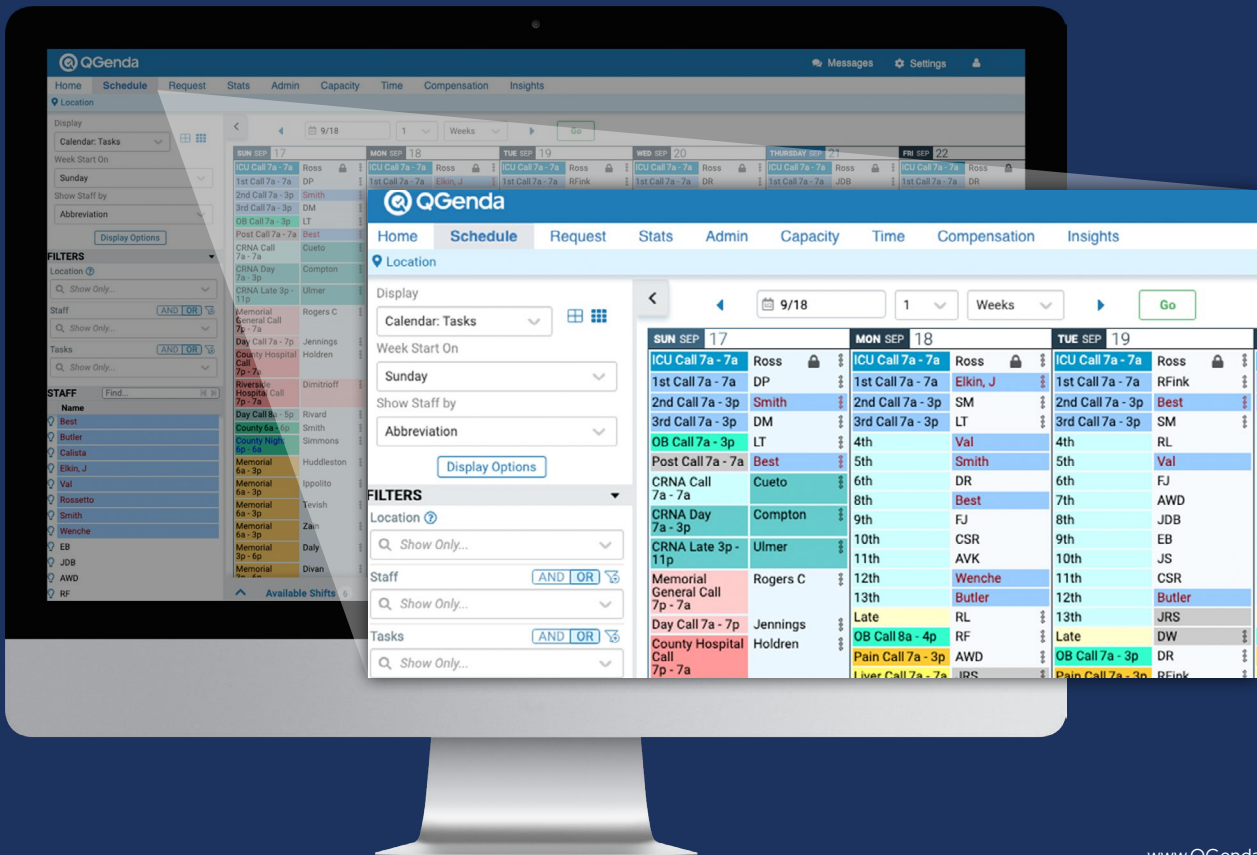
QGenda
Messages Settings
Home Schedule Request Stats Admin Capacity Time Compensation Insights
Location
Display
Calendar: Tasks
Week Start On
Sunday
Show Staff by
Abbreviation
Display Options
FILTERS
Location
Show Only...
Staff AND OR
Show Only...
Tasks AND OR
Show Only...
STAFF Find...
Name
Best
Butler
Calista
Elkin, J
Val
Rossetto
Smith
Wenche
EB
JDB
AWD
RF
Available Shifts 6

9/18 1 Weeks Go

| SUN SEP 17 | | MON SEP 18 | | TUE SEP 19 | |
|---|---|---|---|---|---|
| ICU Call 7a - 7a | Ross | ICU Call 7a - 7a | Ross | ICU Call 7a - 7a | Ross |
| 1st Call 7a - 7a | DP | 1st Call 7a - 7a | Elkin, J | 1st Call 7a - 7a | RFink |
| 2nd Call 7a - 3p | Smith | 2nd Call 7a - 3p | SM | 2nd Call 7a - 3p | Best |
| 3rd Call 7a - 3p | DM | 3rd Call 7a - 3p | LT | 3rd Call 7a - 3p | SM |
| OB Call 7a - 3p | LT | 4th | Val | 4th | RL |
| Post Call 7a - 7a | Best | 5th | Smith | 5th | Val |
| CRNA Call 7a - 7a | Cueto | 6th | DR | 6th | FJ |
| | | 8th | Best | 7th | AWD |
| CRNA Day 7a - 3p | Compton | 9th | FJ | 8th | JDB |
| | | 10th | CSR | 9th | EB |
| CRNA Late 3p - 11p | Ulmer | 11th | AVK | 10th | JS |
| Memorial General Call 7p - 7a | Rogers C | 12th | Wenche | 11th | CSR |
| | | 13th | Butler | 12th | Butler |
| | | Late | RL | 13th | JRS |
| Day Call 7a - 7p | Jennings | OB Call 8a - 4p | RF | Late | DW |
| County Hospital Call 7p - 7a | Holdren | Pain Call 7a - 3p | AWD | OB Call 7a - 3p | DR |
| | | Liver Call 7a - 7a | JRS | Pain Call 7a - 3p | RFink |

WED SEP 20 THURSDAY SEP 21 FRI SEP 22
Riverside Hospital Call 7p - 7a Dimitrioff
Day Call 8a - 5p Rivard
County 6a - 6p Smith
County Night 6p - 6a Simmons
Memorial 6a - 3p Huddleston
Memorial 6a - 3p Ippolito
Memorial 6a - 3p Tevish
Memorial 6a - 3p Zain
Memorial 3p - 6p Daly
Memorial Divan
www.QGenda